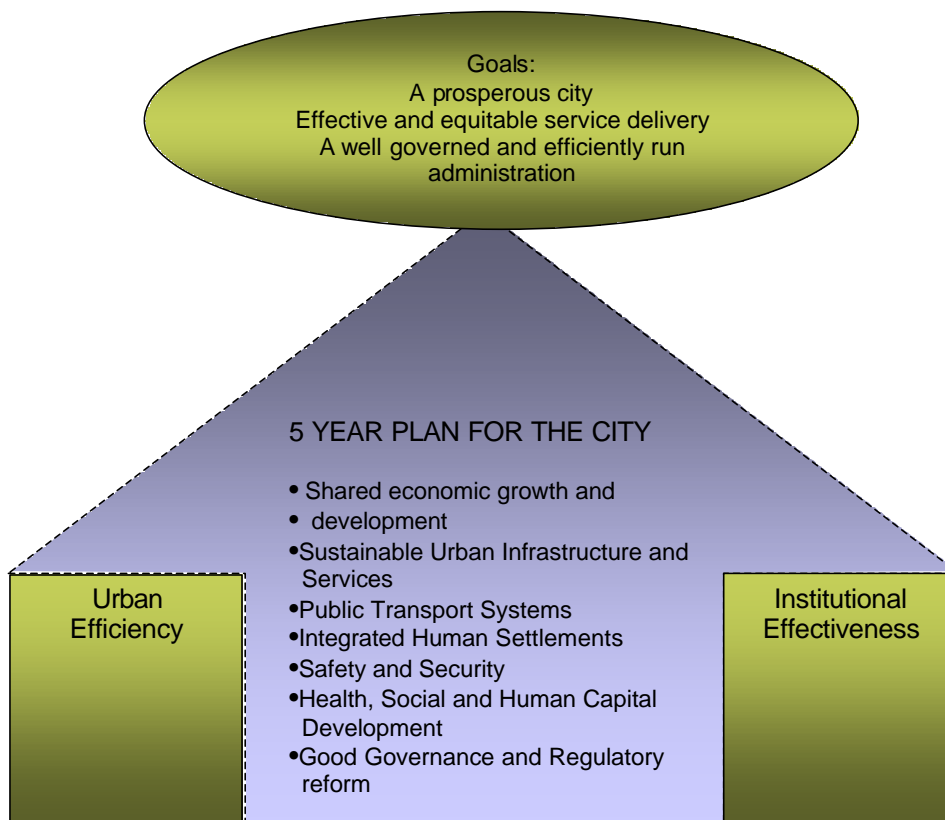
Goals:
A prosperous city
Effective and equitable service delivery
A well governed and efficiently run administration

5 YEAR PLAN FOR THE CITY

• Shared economic growth and
• development
•Sustainable Urban Infrastructure and Services
•Public Transport Systems
•Integrated Human Settlements
•Safety and Security
•Health, Social and Human Capital Development
•Good Governance and Regulatory reform

Urban Efficiency

Institutional Effectiveness